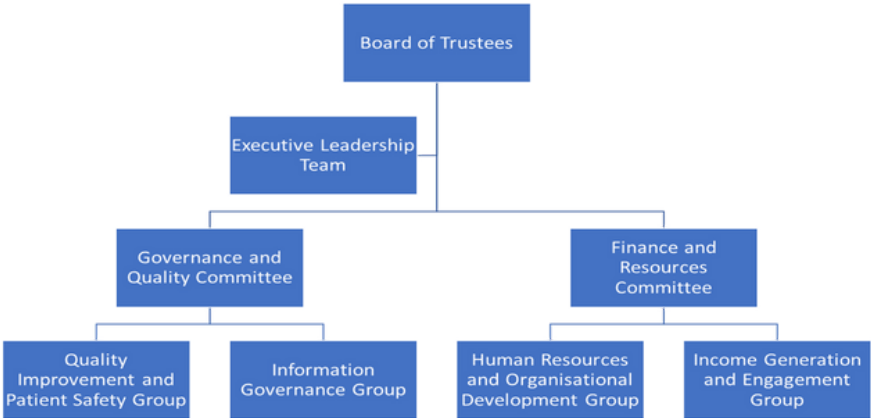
Board of Trustees

Executive Leadership Team

Governance and Quality Committee

Finance and Resources Committee

Quality Improvement and Patient Safety Group

Information Governance Group

Human Resources and Organisational Development Group

Income Generation and Engagement Group